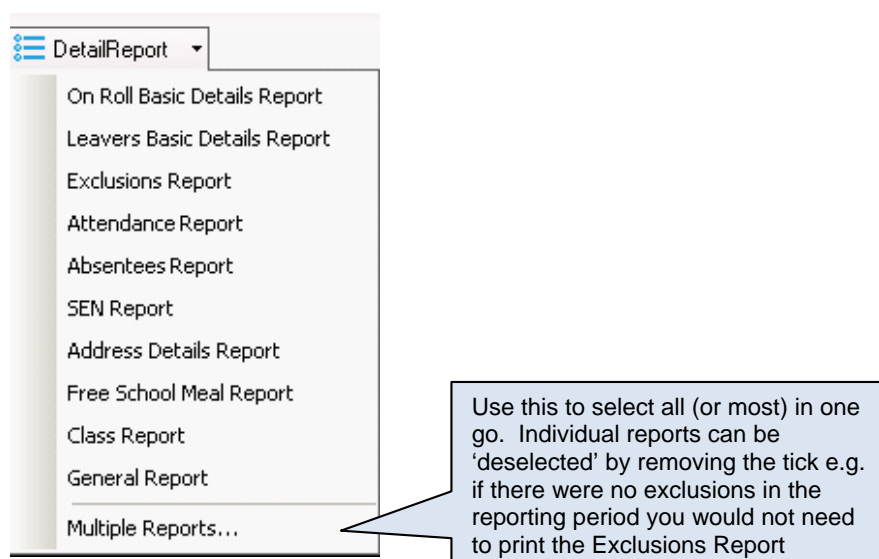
DetailReport

On Roll Basic Details Report
Leavers Basic Details Report
Exclusions Report
Attendance Report
Absentees Report
SEN Report
Address Details Report
Free School Meal Report
Class Report
General Report
Multiple Reports...

Use this to select all (or most) in one go. Individual reports can be 'deselected' by removing the tick e.g. if there were no exclusions in the reporting period you would not need to print the Exclusions Report